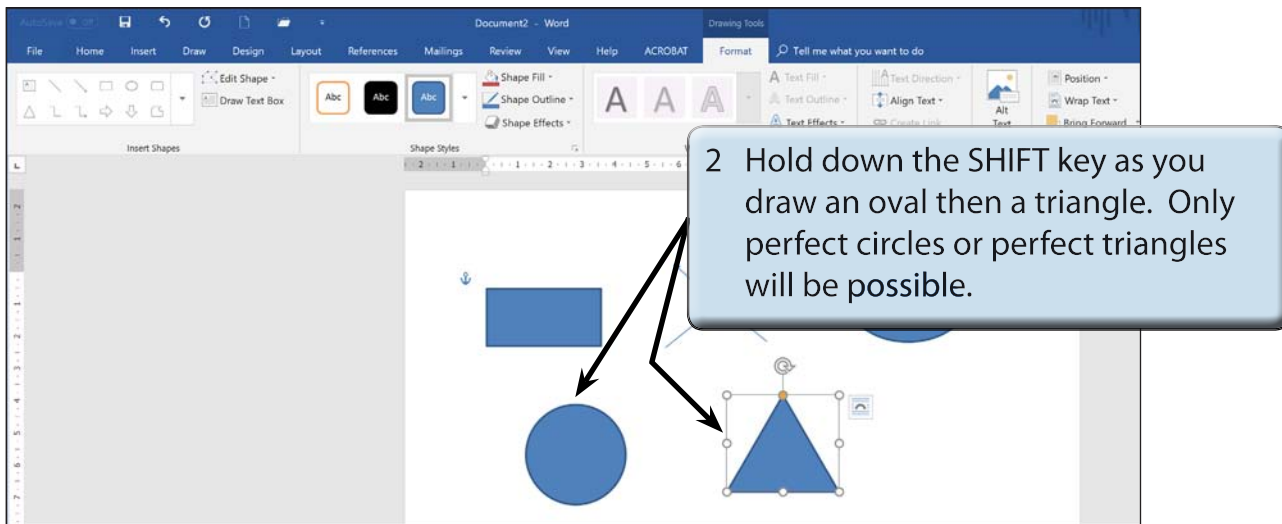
AutoSave Off

Document2 - Word

Drawing Tools

File Home Insert Draw Design Layout References Mailings Review View Help ACROBAT Format Tell me what you want to do

Edit Shape
Draw Text Box

Insert Shapes

Abc Abc Abc

Shape Fill
Shape Outline
Shape Effects

Shape Styles

A A A

Text Fill
Text Outline
Text Effects

Text Direction
Align Text
Create Link

Alt Text

Position
Wrap Text
Bring Forward

2 Hold down the SHIFT key as you draw an oval then a triangle. Only perfect circles or perfect triangles will be possible.